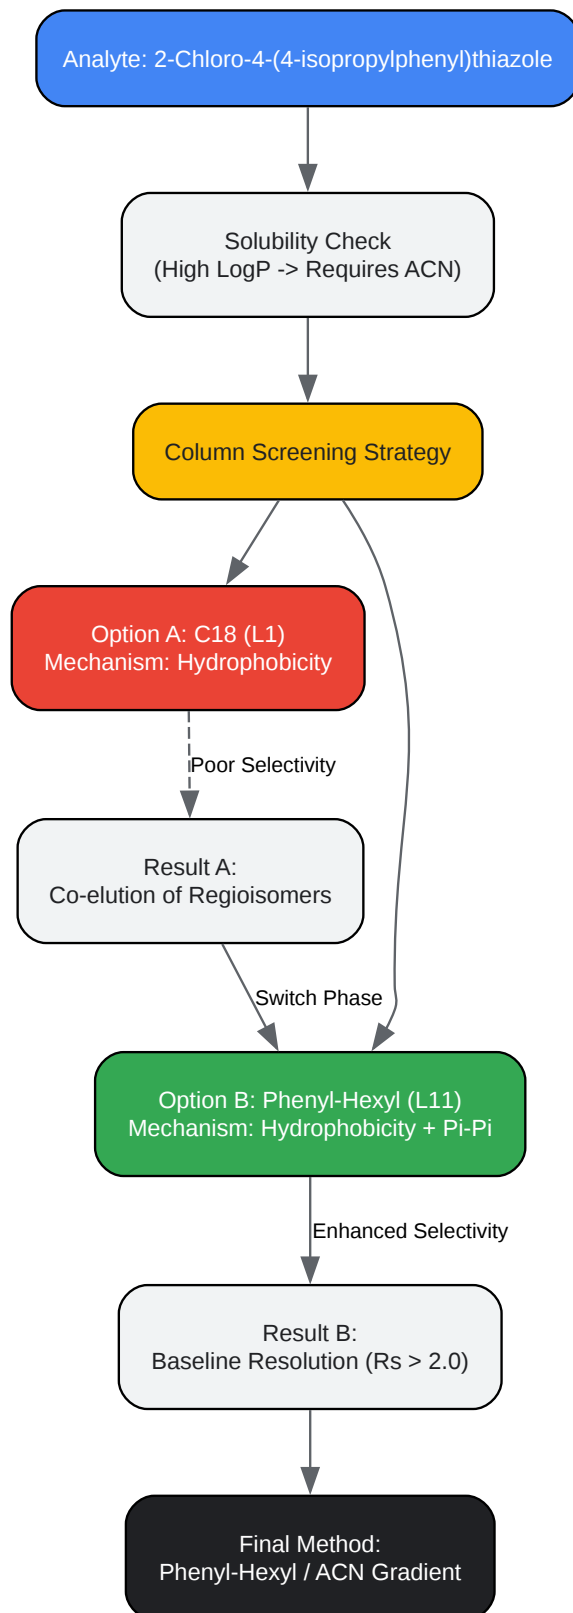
Analyte: 2-Chloro-4-(4-isopropylphenyl)thiazole

Solubility Check
(High LogP -> Requires ACN)

Column Screening Strategy

Option A: C18 (L1)
Mechanism: Hydrophobicity

Poor Selectivity

Result A:
Co-elution of Regioisomers

Switch Phase

Option B: Phenyl-Hexyl (L11)
Mechanism: Hydrophobicity + Pi-Pi

Enhanced Selectivity

Result B:
Baseline Resolution (Rs > 2.0)

Final Method:
Phenyl-Hexyl / ACN Gradient